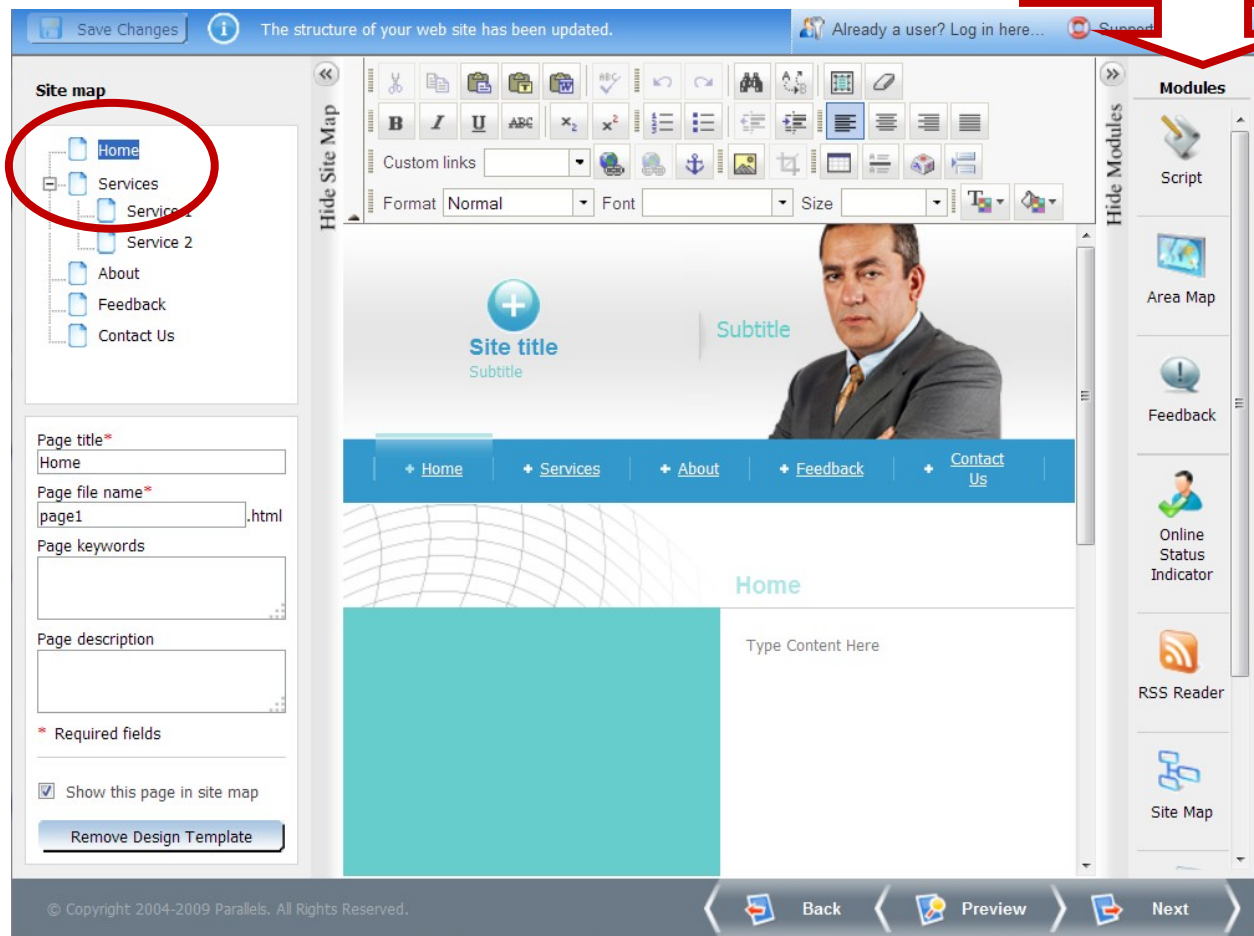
Save Changes
The structure of your web site has been updated.
Already a user? Log in here...
Support

Site map
Home
Services
Service 1
Service 2
About
Feedback
Contact Us

Page title*
Home
Page file name*
page1 .html
Page keywords
Page description
* Required fields
Show this page in site map
Remove Design Template

Hide Site Map

Custom links
Format Normal
Font
Size

Site title
Subtitle
Subtitle

Home
Services
About
Feedback
Contact Us

Home
Type Content Here

Hide Modules

Modules
Script
Area Map
Feedback
Online Status Indicator
RSS Reader
Site Map

© Copyright 2004-2009 Parallels. All Rights Reserved.
Back
Preview
Next